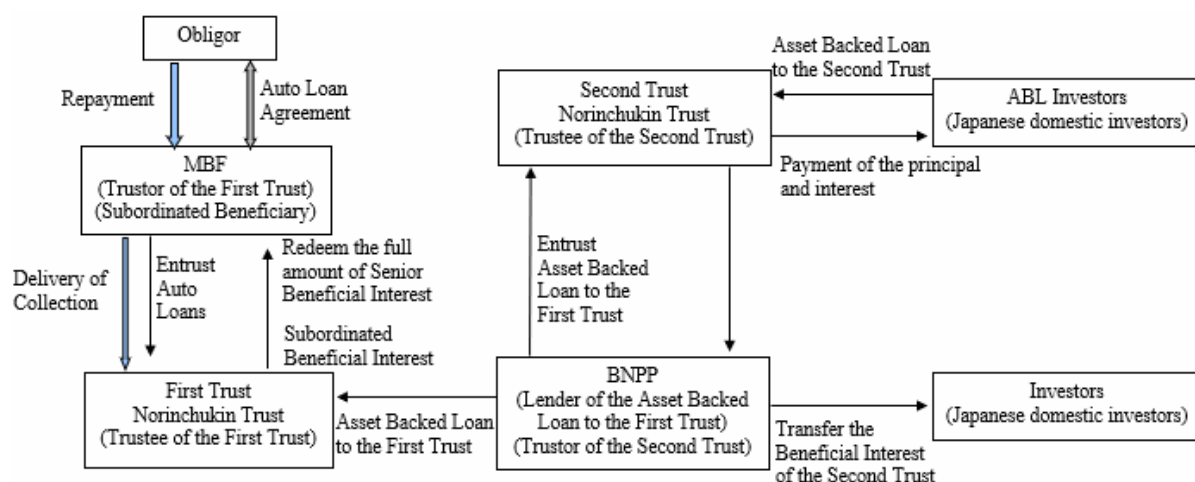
Obligor

Repayment

Auto Loan Agreement

MBF
(Trustor of the First Trust)
(Subordinated Beneficiary)

Delivery of Collection

Entrust Auto Loans

Redeem the full amount of Senior Beneficial Interest

Subordinated Beneficial Interest

First Trust
Norinchukin Trust
(Trustee of the First Trust)

Asset Backed Loan to the First Trust

Second Trust
Norinchukin Trust
(Trustee of the Second Trust)

Asset Backed Loan to the Second Trust

ABL Investors
(Japanese domestic investors)

Payment of the principal and interest

Entrust Asset Backed Loan to the First Trust

BNPP
(Lender of the Asset Backed Loan to the First Trust)
(Trustor of the Second Trust)

Transfer the Beneficial Interest of the Second Trust

Investors
(Japanese domestic investors)